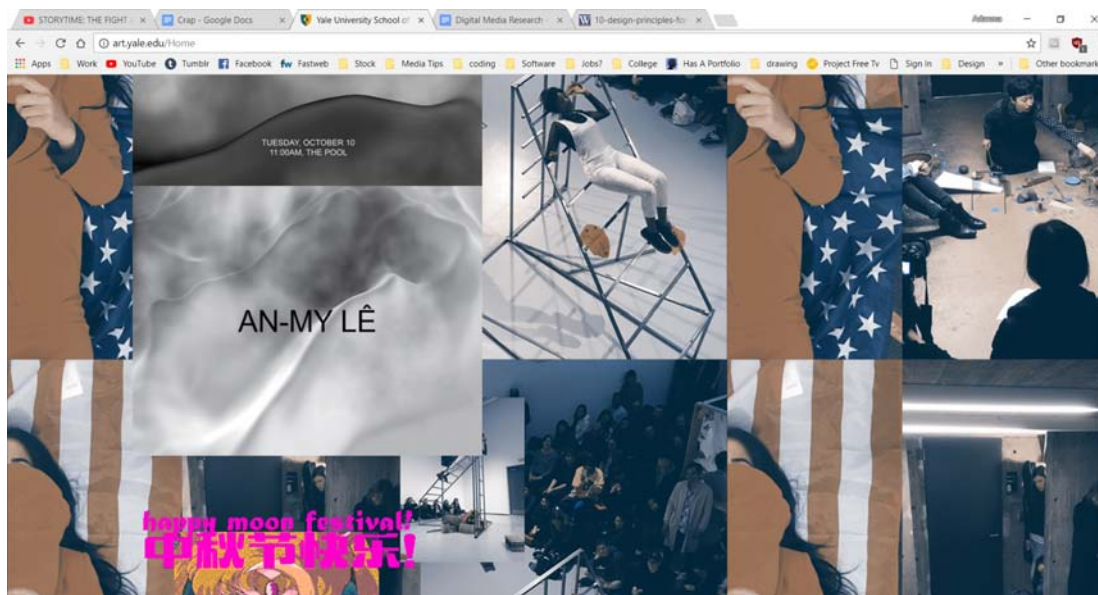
STORYTIME: THE FIGHT ×
Crap - Google Docs ×
Yale University School of ×
Digital Media Research ×
10-design-principles-fo ×
Adeeza
art.yale.edu/Home
Apps Work YouTube Tumblr Facebook Fastweb Stock Media Tips coding Software Jobs? College Has A Portfolio drawing Project Free Tv Sign In Design » Other bookmarks

TUESDAY, OCTOBER 10
11:00AM, THE POOL

AN-MY LÊ

happy moon festival!
中秋节快乐!